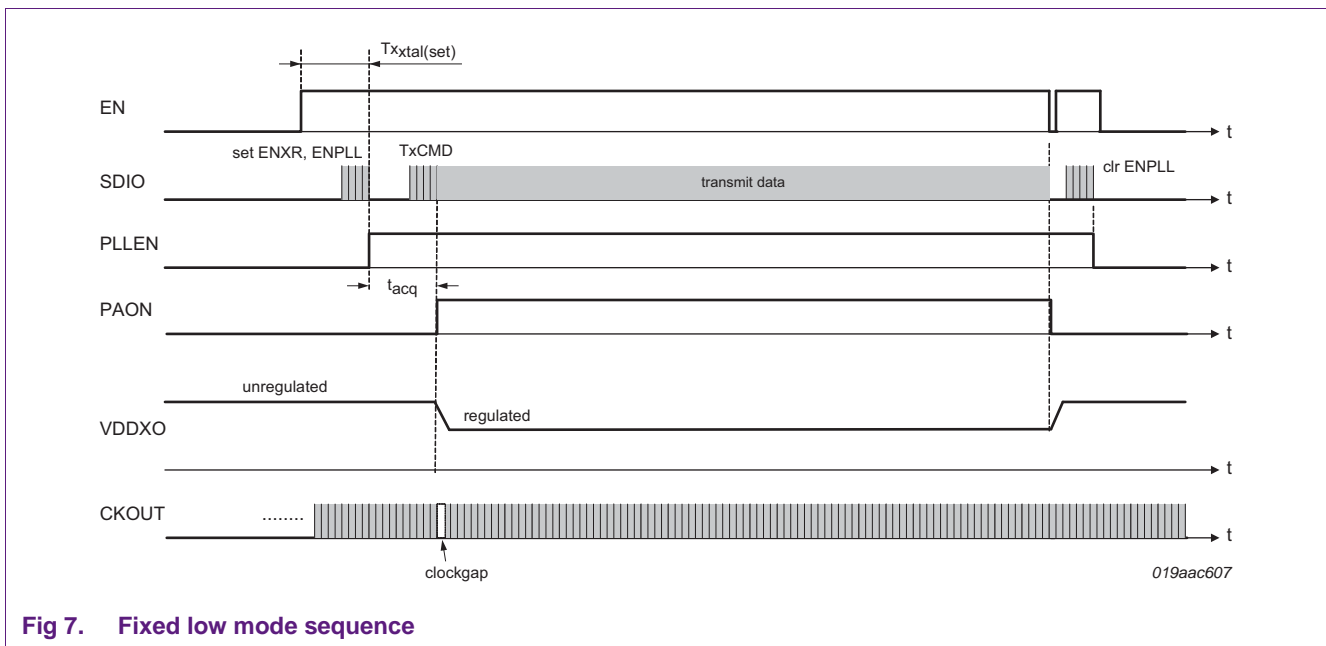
$Tx_{xtal(set)}$

EN

t

set ENXR, ENPLL

TxCMD

SDIO

transmit data

clr ENPLL

t

PLLEN

t

$t_{acq}$

PAON

t

unregulated

VDDXO

regulated

t

CKOUT

........

t

clockgap

019aac607

Fig 7. Fixed low mode sequence